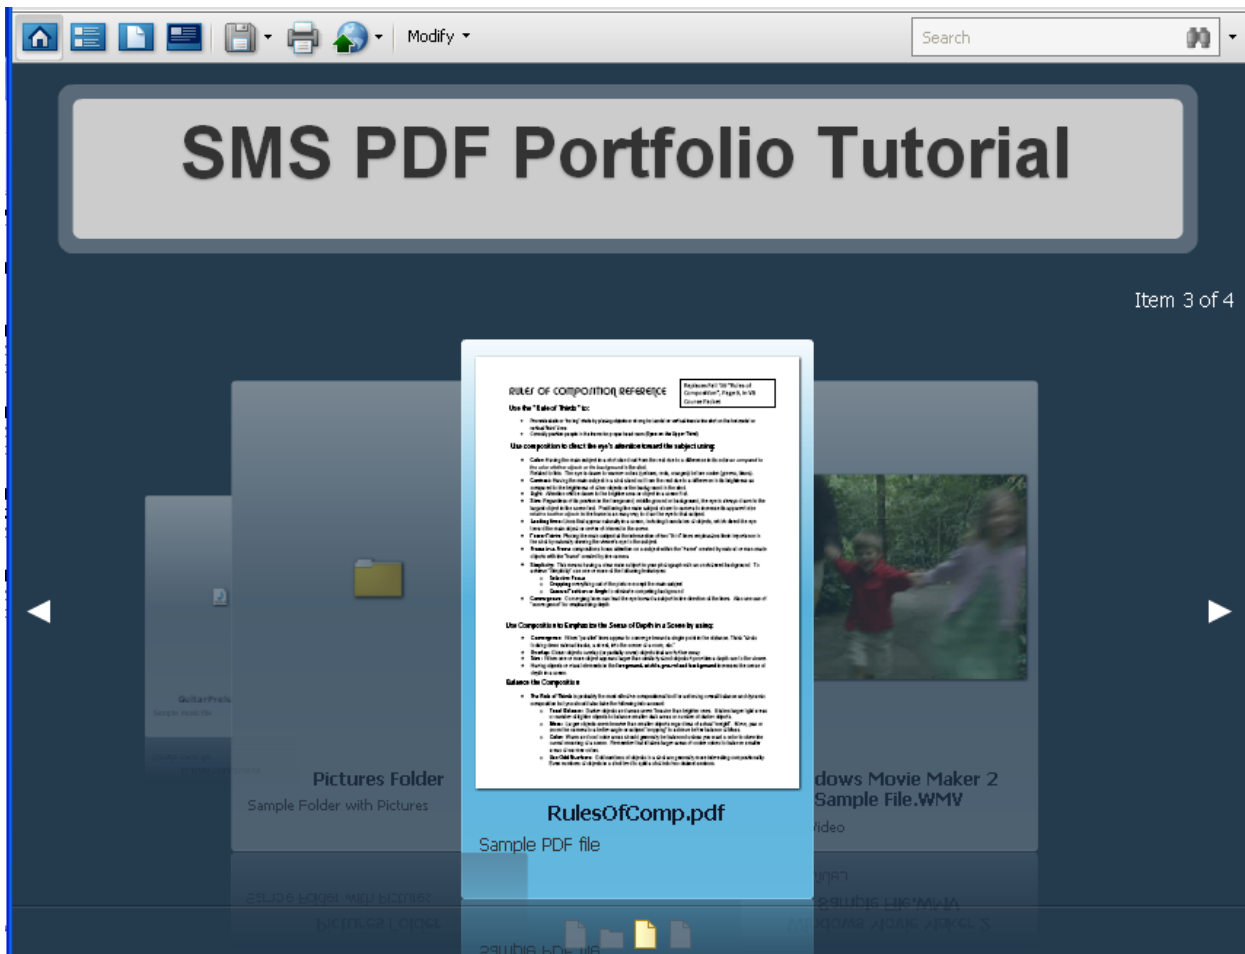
Modify

Search

SMS PDF Portfolio Tutorial

Item 3 of 4

RULES OF COMPOSITION REFERENCE

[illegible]

Pictures Folder

Sample Folder with Pictures

RulesOfComp.pdf

Sample PDF file

dows Movie Maker 2 Sample File.WMV

ideo